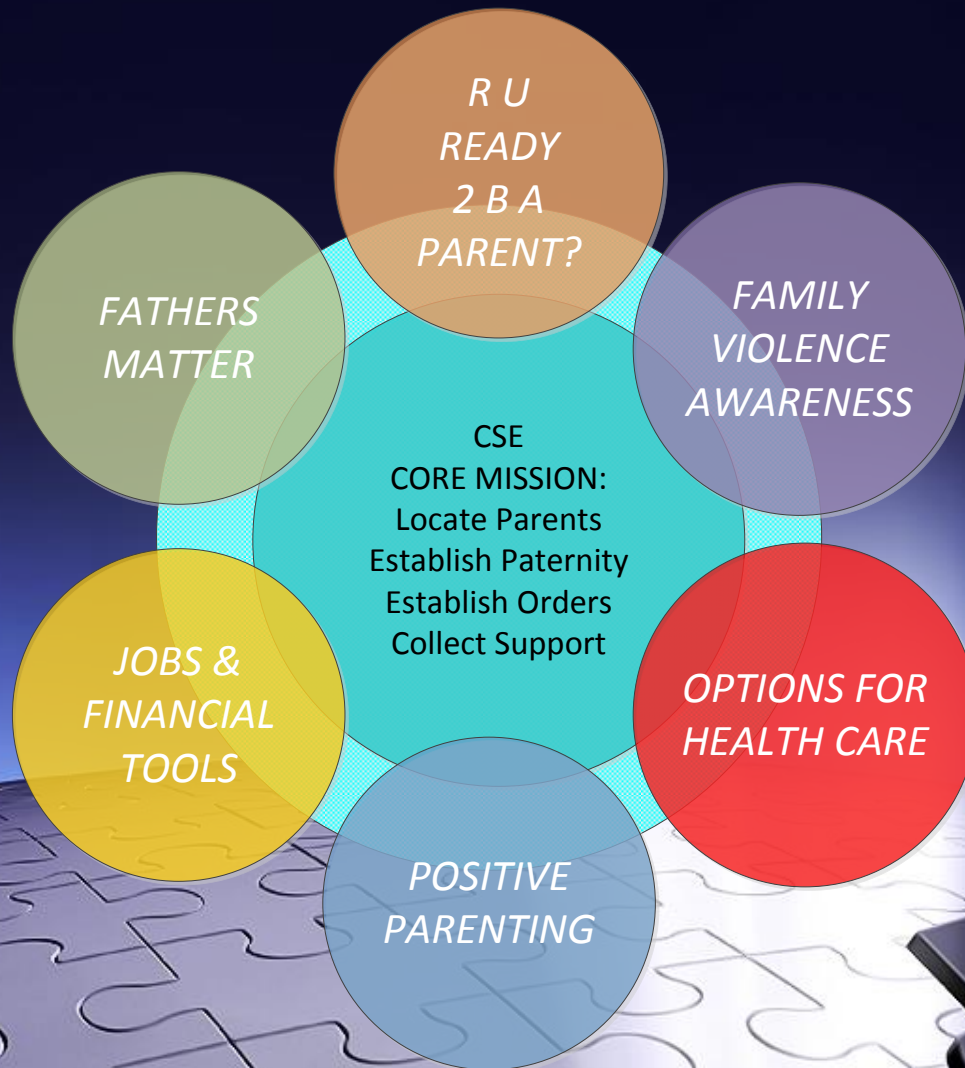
R U
READY
2 B A
PARENT?

FATHERS
MATTER

FAMILY
VIOLENCE
AWARENESS

CSE
CORE MISSION:
Locate Parents
Establish Paternity
Establish Orders
Collect Support

JOBS &
FINANCIAL
TOOLS

OPTIONS FOR
HEALTH CARE

POSITIVE
PARENTING